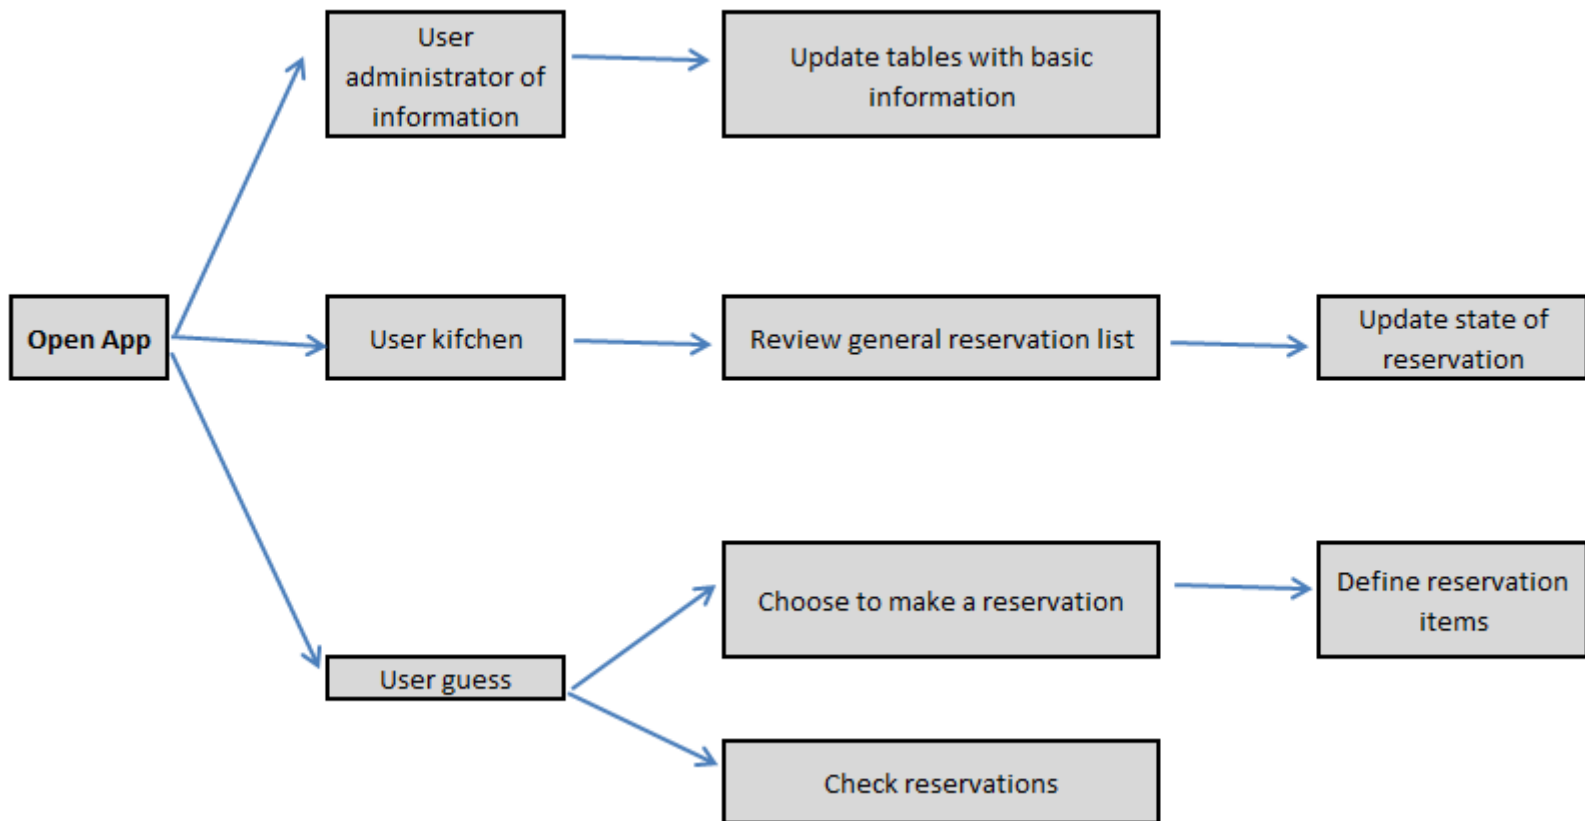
Open App

User administrator of information

Update tables with basic information

User kifchen

Review general reservation list

Update state of reservation

User guess

Choose to make a reservation

Define reservation items

Check reservations